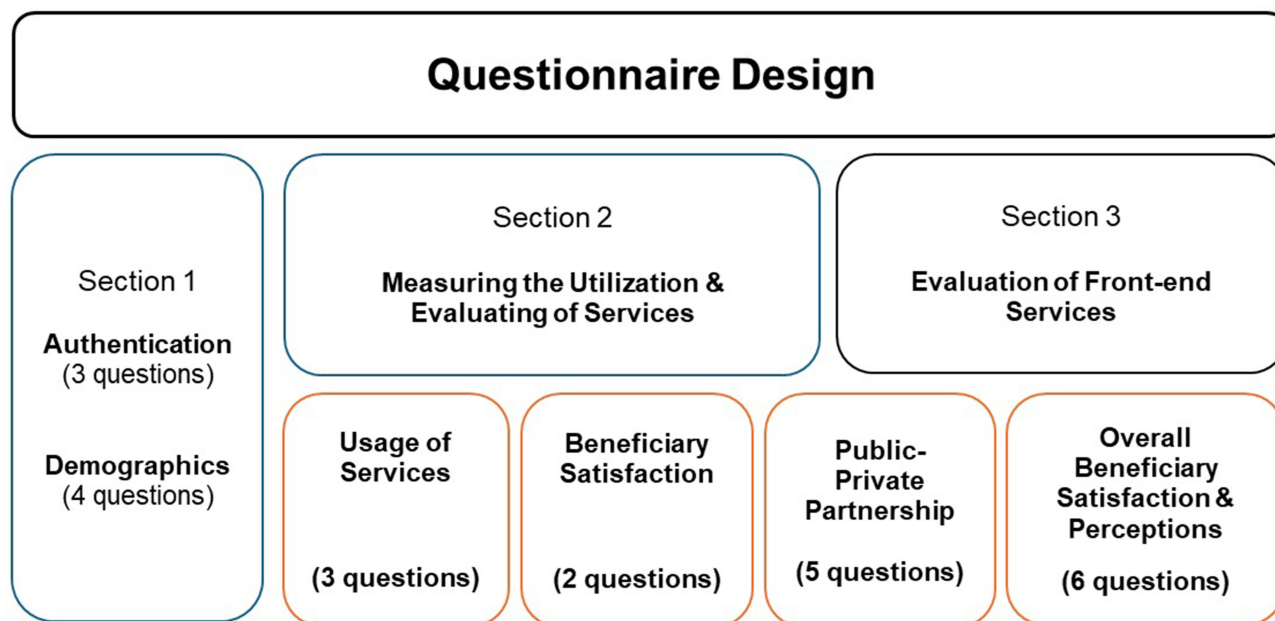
Questionnaire Design

Section 1

Authentication
(3 questions)

Demographics
(4 questions)

Section 2

Measuring the Utilization & Evaluating of Services

Section 3

Evaluation of Front-end Services

Usage of Services

(3 questions)

Beneficiary Satisfaction

(2 questions)

Public-Private Partnership

(5 questions)

Overall Beneficiary Satisfaction & Perceptions

(6 questions)